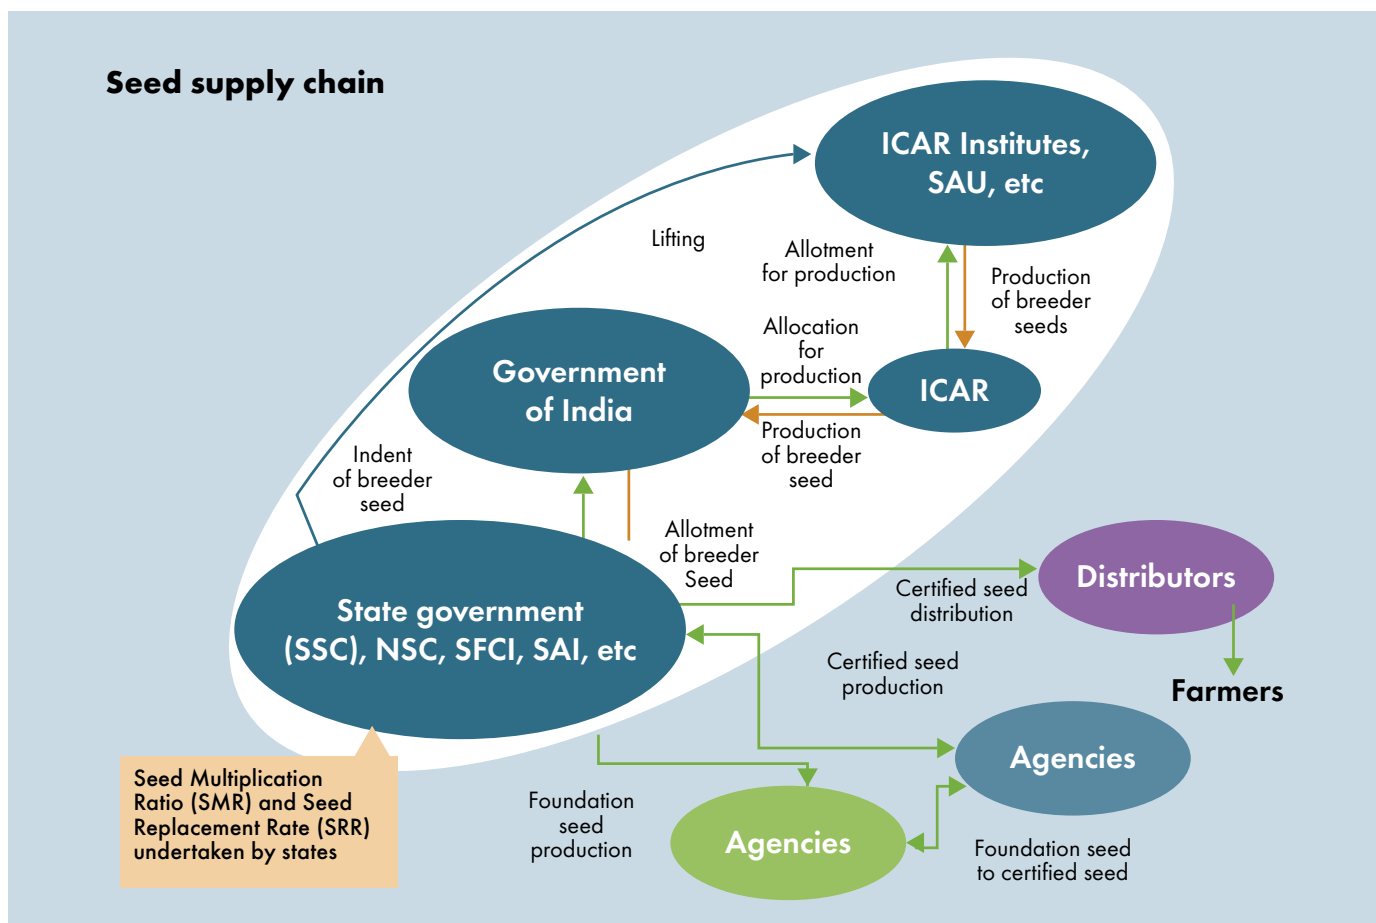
Seed supply chain

ICAR Institutes, SAU, etc

Lifting

Allotment for production

Production of breeder seeds

Allocation for production

Government of India

ICAR

Production of breeder seed

Indent of breeder seed

Allotment of breeder Seed

State government (SSC), NSC, SFCI, SAI, etc

Distributors

Certified seed distribution

Certified seed production

Farmers

Agencies

Seed Multiplication Ratio (SMR) and Seed Replacement Rate (SRR) undertaken by states

Foundation seed production

Agencies

Foundation seed to certified seed